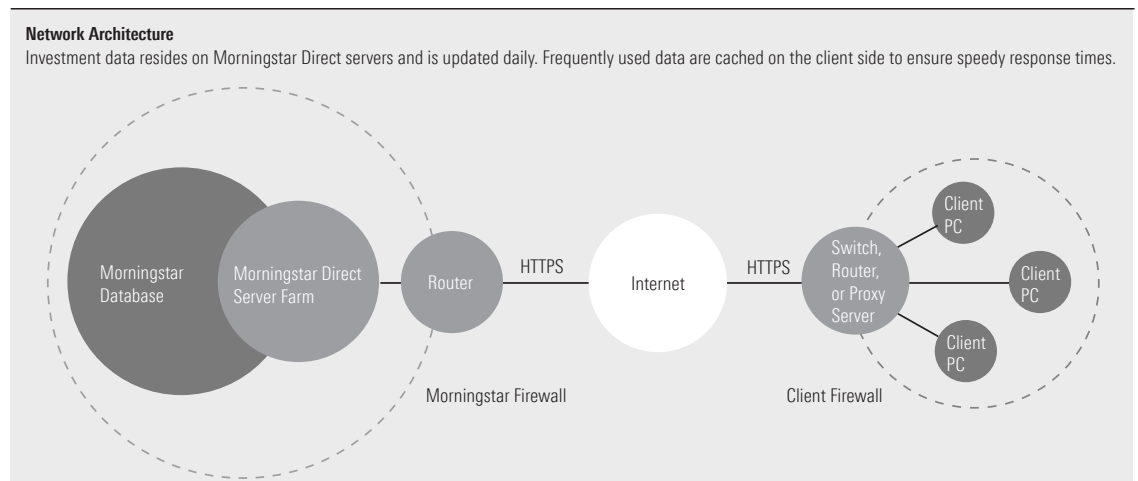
**Network Architecture**

Investment data resides on Morningstar Direct servers and is updated daily. Frequently used data are cached on the client side to ensure speedy response times.

Morningstar Database

Morningstar Direct Server Farm

Router

HTTPS

Internet

HTTPS

Switch, Router, or Proxy Server

Client PC

Client PC

Client PC

Morningstar Firewall

Client Firewall